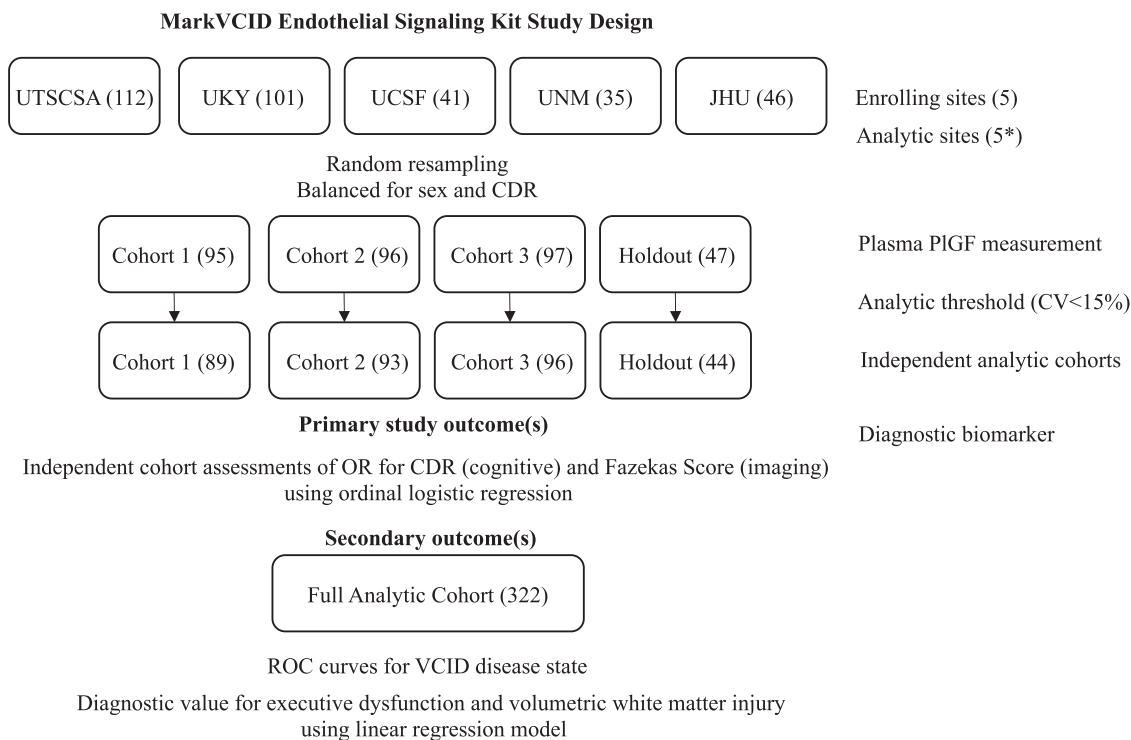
MarkVCID Endothelial Signaling Kit Study Design

UTSCSA (112)

UKY (101)

UCSF (41)

UNM (35)

JHU (46)

Enrolling sites (5)

Analytic sites (5*)

Random resampling
Balanced for sex and CDR

Cohort 1 (95)

Cohort 2 (96)

Cohort 3 (97)

Holdout (47)

Plasma PlGF measurement

Analytic threshold (CV<15%)

Cohort 1 (89)

Cohort 2 (93)

Cohort 3 (96)

Holdout (44)

Independent analytic cohorts

Primary study outcome(s)

Diagnostic biomarker

Independent cohort assessments of OR for CDR (cognitive) and Fazekas Score (imaging) using ordinal logistic regression

Secondary outcome(s)

Full Analytic Cohort (322)

ROC curves for VCID disease state

Diagnostic value for executive dysfunction and volumetric white matter injury using linear regression model